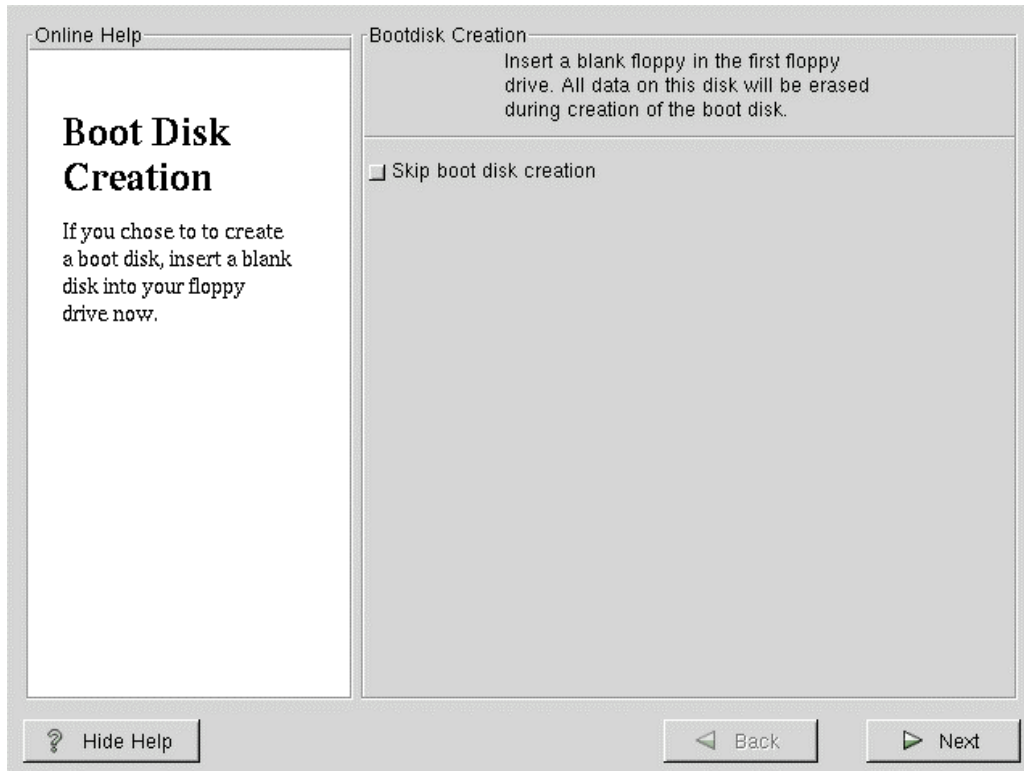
Online Help

Boot Disk Creation

If you chose to to create a boot disk, insert a blank disk into your floppy drive now.

Bootdisk Creation

Insert a blank floppy in the first floppy drive. All data on this disk will be erased during creation of the boot disk.

Skip boot disk creation

Hide Help

Back

Next